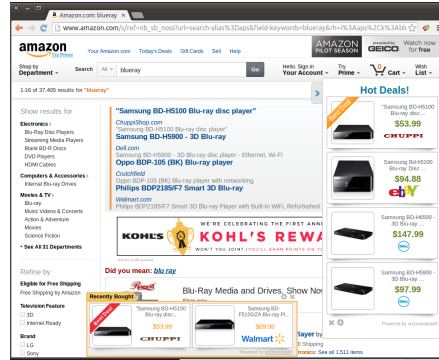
Amazon.com: blueray

www.amazon.com/s/ref=nb_sb_noss?url=search-alias%3Daps&field-keywords=blueray&rh=i%3Aaps%2Ck%3Ablu

amazon

Your Amazon.com Today's Deals Gift Cards Sell Help

AMAZON PILOT SEASON

GEICO Watch now for free

Shop by Department

Search All blueray Go

Hello, Sign in Your Account

Try Prime

0 Cart

Wish List

1-16 of 37,405 results for "blueray"

Show results for

Electronics
Blu-Ray Disc Players
Streaming Media Players
Blank BD-R Discs
DVD Players
HDMI Cables

Computers & Accessories
Internal Blu-ray Drives

Movies & TV
Blu-ray
Music Videos & Concerts
Action & Adventure
Movies
Science Fiction

See All 31 Departments

Refine by
Eligible for Free Shipping
Free Shipping by Amazon

Television Feature
3D
Internet Ready

Brand
LG
Sony

"Samsung BD-H5100 Blu-ray disc player"

ChuppiShop.com
"Samsung BD-H5100 Blu-ray disc player"
Samsung BD-H5900 - 3D Blu-ray

Dell.com
Samsung BD-H5900 - 3D Blu-ray disc player - Ethernet, Wi-Fi
Oppo BDP-105 (BK) Blu-ray player

Crutchfield
Oppo BDP-105 (BK) Blu-ray player with networking
Philips BDP2185/F7 Smart 3D Blu-ray

Walmart.com
Philips BDP2185/F7 Smart 3D Blu-ray Player with Built-in WiFi, Refurbished

WE'RE CELEBRATING THE FIRST ANNI
KOHL'S KOHL'S REWA
WON'T YOU JOIN? YOU'LL EARN POINTS ON YO

Did you mean: blu ray

Blu-Ray Media and Drives, Shop Now

Recently Bought

Samsung BD-H5100 Blu-ray disc player
$53.99
CHUPPI

Samsung BD-F5100/ZA Blu-ray Pl...
$69.88
Walmart

Powered by

tronics: See all 1,511 items

Hot Deals!

Samsung BD-H5100 Blu-ray disc pl...
$53.99
CHUPPI

Samsung BD-H5100 Blu-ray disc pl...
$62.98
ebY

Samsung BD-H5900 - 3D Blu-ray...
$147.99

Samsung BD-H5100 Blu-ray disc pl...
$97.99

Powered by